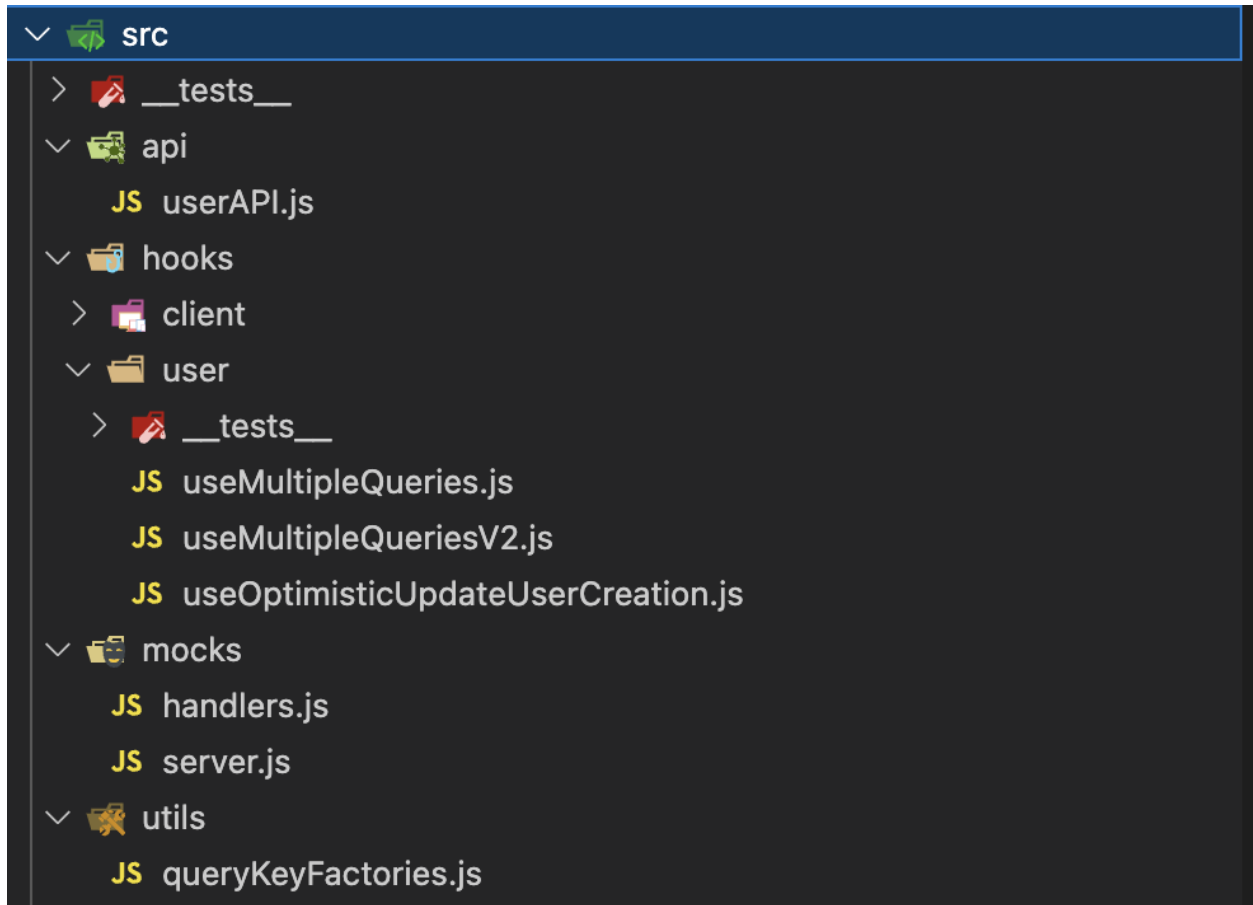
src
__tests__
api
JS userAPI.js
hooks
client
user
__tests__
JS useMultipleQueries.js
JS useMultipleQueriesV2.js
JS useOptimisticUpdateUserCreation.js
mocks
JS handlers.js
JS server.js
utils
JS queryKeyFactories.js